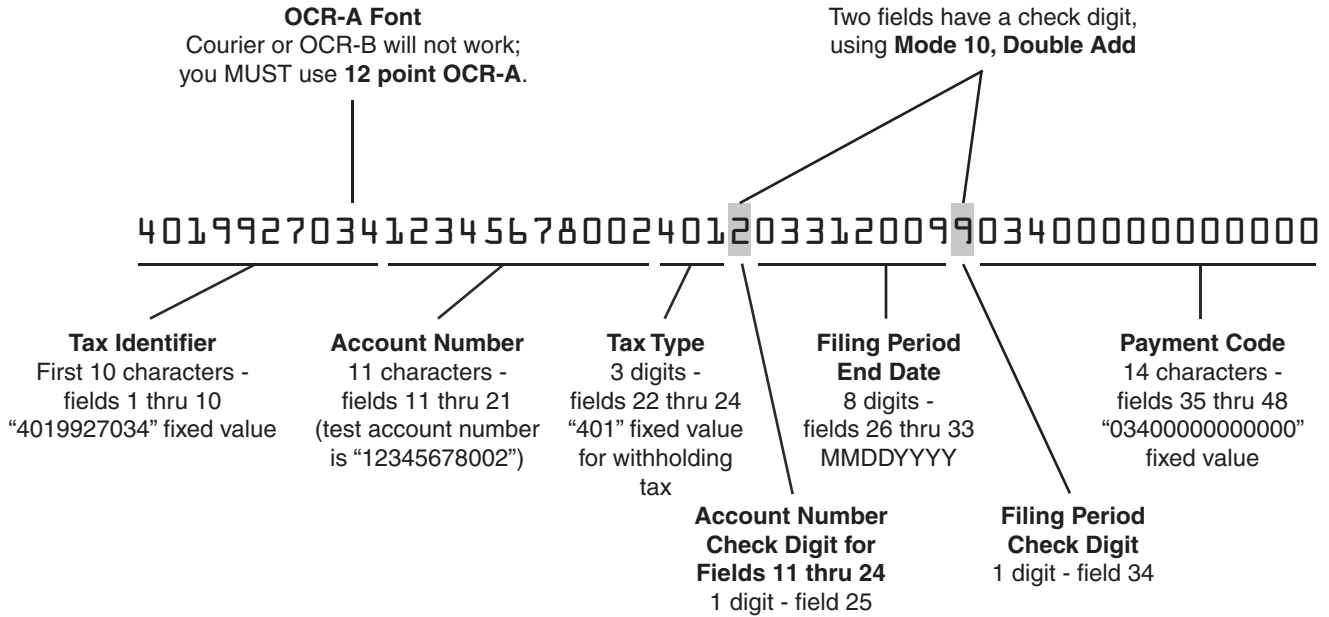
**OCR-A Font**
Courier or OCR-B will not work; you MUST use **12 point OCR-A**.

Two fields have a check digit, using **Mode 10, Double Add**

401992703412345678002401203312009034000000000000

**Tax Identifier**
First 10 characters - fields 1 thru 10 "4019927034" fixed value

**Account Number**
11 characters - fields 11 thru 21 (test account number is "12345678002")

**Tax Type**
3 digits - fields 22 thru 24 "401" fixed value for withholding tax

**Filing Period End Date**
8 digits - fields 26 thru 33 MMDDYYYY

**Payment Code**
14 characters - fields 35 thru 48 "03400000000000" fixed value

**Account Number Check Digit for Fields 11 thru 24**
1 digit - field 25

**Filing Period Check Digit**
1 digit - field 34